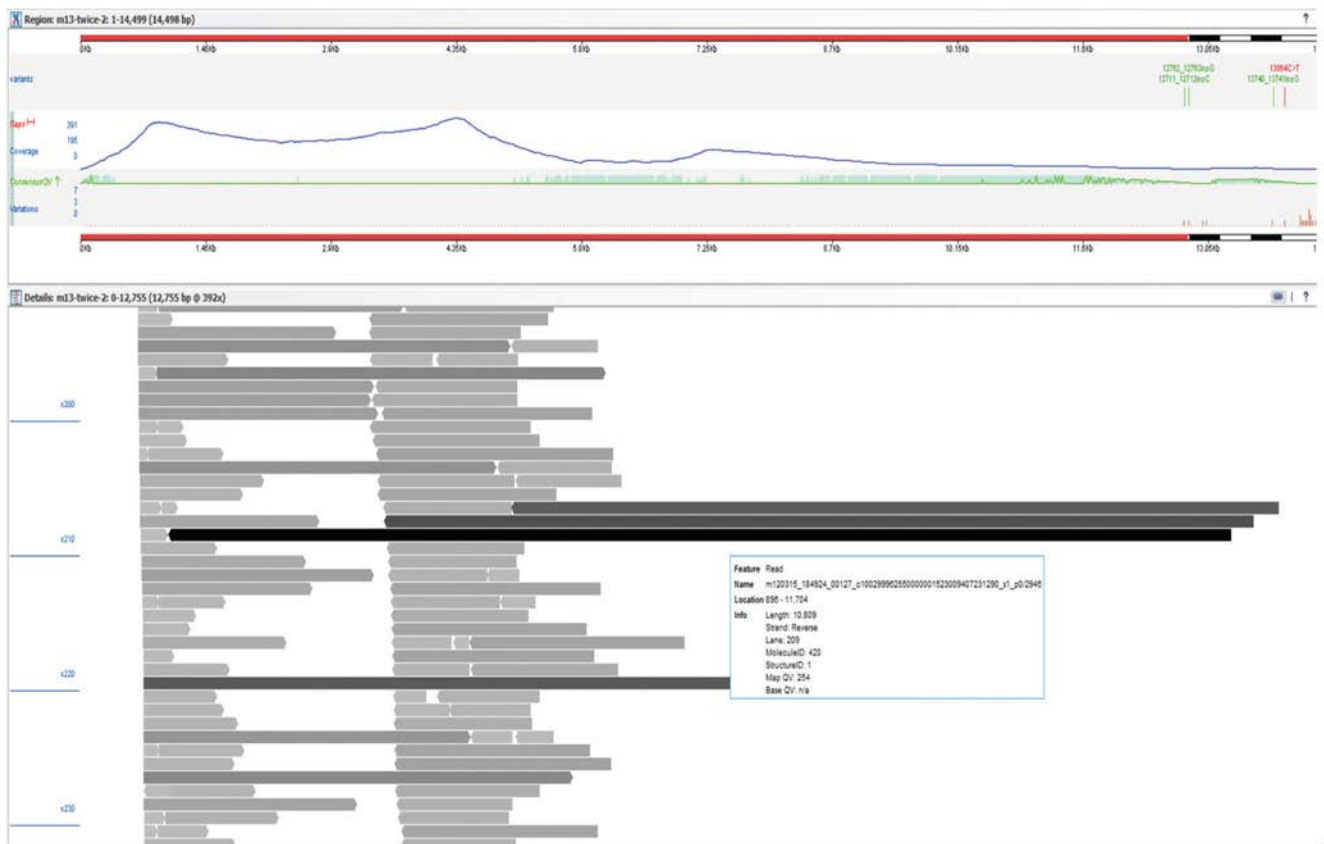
Region: m13-twice-2: 1-14,499 (14,498 bp)

?

0kb 1.45kb 2.9kb 4.35kb 5.8kb 7.25kb 8.7kb 10.15kb 11.6kb 13.05kb 1

variants

12762_12763insG 12711_12712insC

13894C>T 13740_13741insG

Gaps

391 195 0

Coverage

ConsensusQV

7 3 0

Variations

0kb 1.45kb 2.9kb 4.35kb 5.8kb 7.25kb 8.7kb 10.15kb 11.6kb 13.05kb 1

Details: m13-twice-2: 0-12,755 (12,755 bp @ 392x)

?

x200

x210

x220

x230

Feature Read

Name m120315_184924_00127_c100299962550000001523009407231290_s1_p0/2946

Location 895 - 11,704

Info Length: 10,809

Strand: Reverse

Lane: 209

MoleculeID: 420

StructureID: 1

Map QV: 254

Base QV: n/a